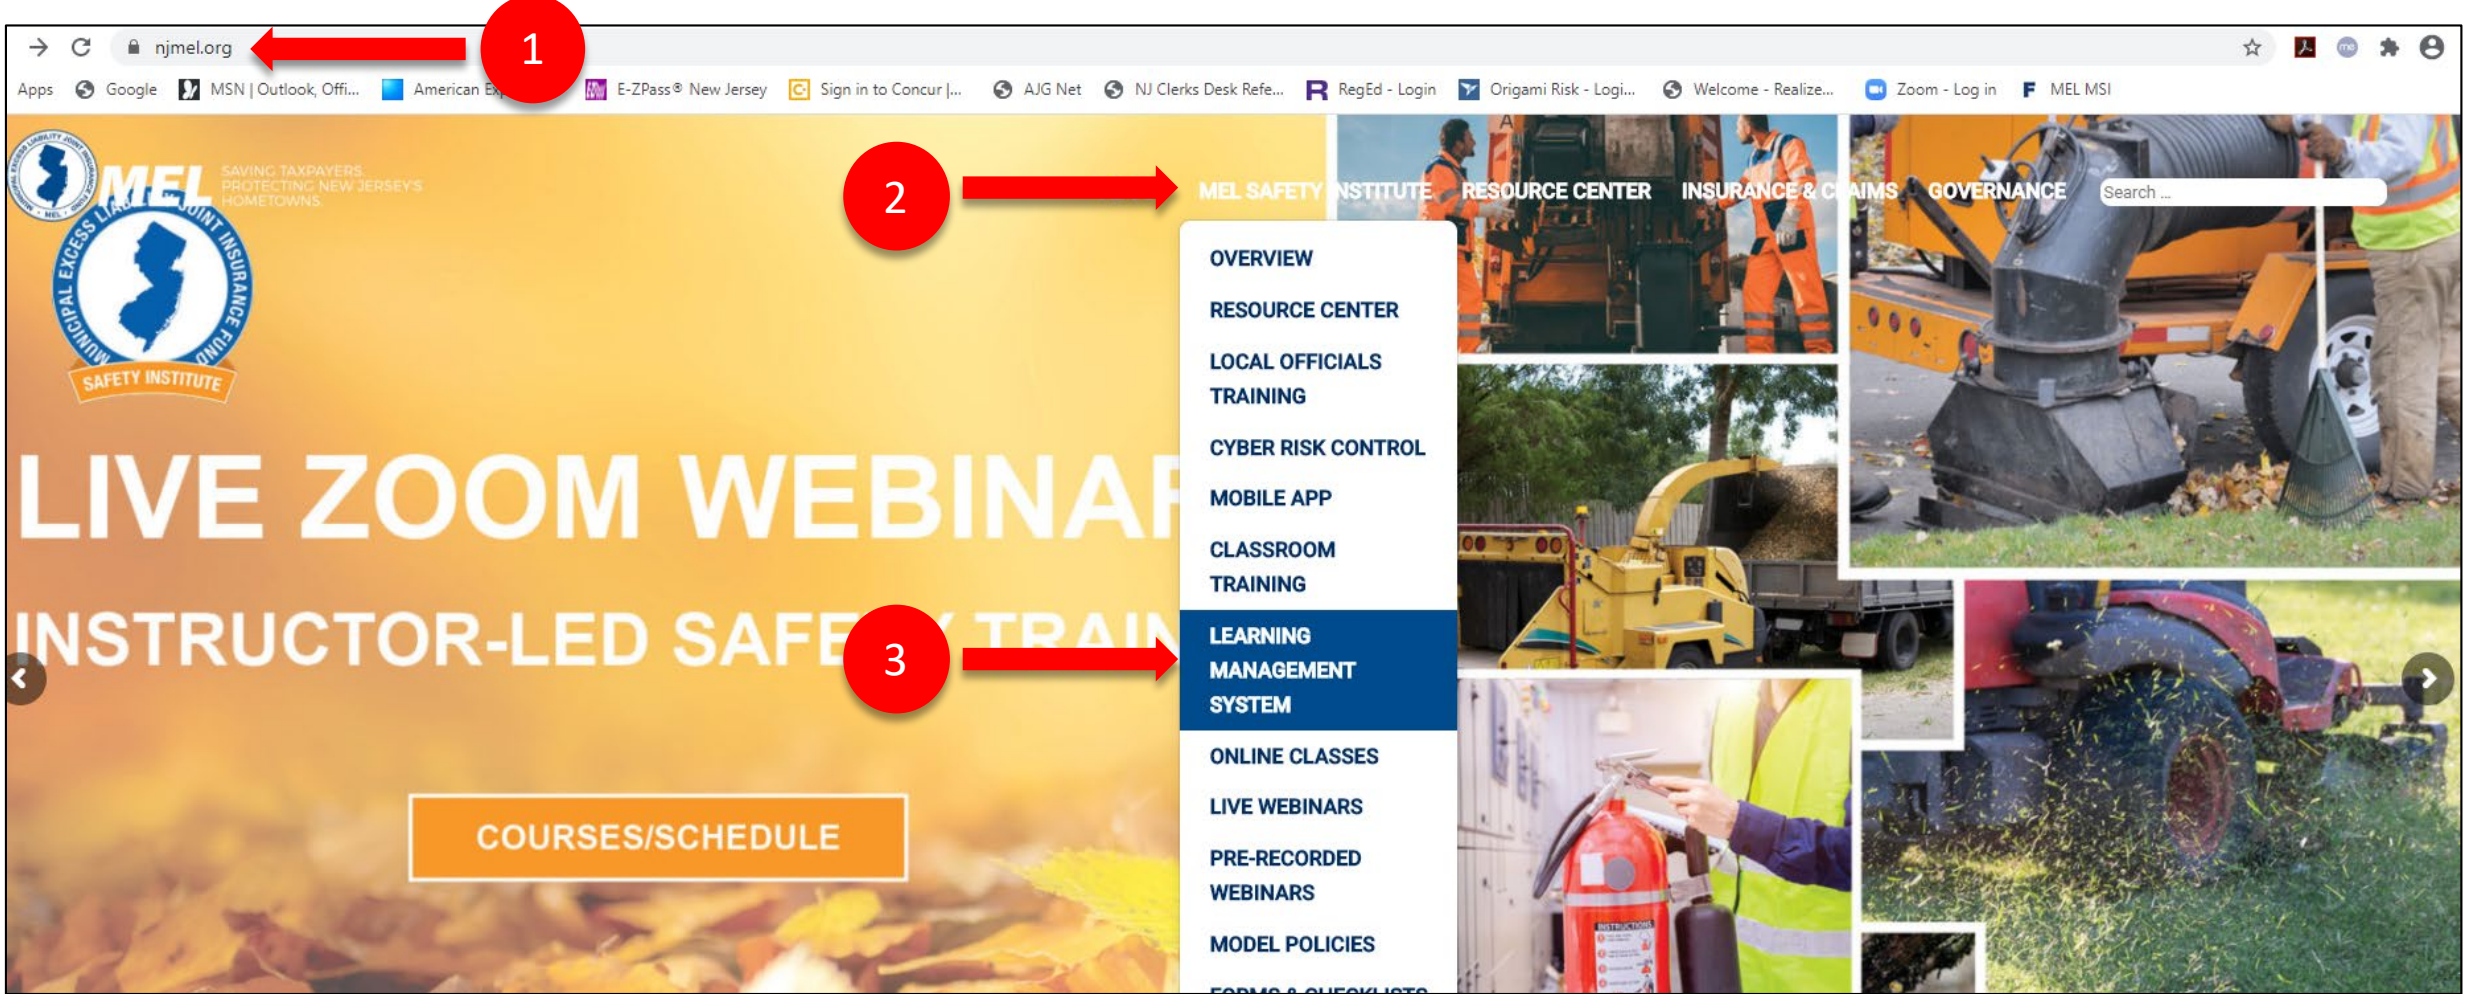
njmel.org

1

Apps Google MSN | Outlook, Offi... American Ex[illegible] E-ZPass® New Jersey Sign in to Concur |... AJG Net NJ Clerks Desk Refe... RegEd - Login Origami Risk - Logi... Welcome - Realize... Zoom - Log in MEL MSI

MEL SAVING TAXPAYERS. PROTECTING NEW JERSEY'S HOMETOWNS.

MUNICIPAL EXCESS LIABILITY JOINT INSURANCE FUND SAFETY INSTITUTE

2

MEL SAFETY INSTITUTE RESOURCE CENTER INSURANCE & CLAIMS GOVERNANCE Search ...

OVERVIEW
RESOURCE CENTER
LOCAL OFFICIALS TRAINING
CYBER RISK CONTROL
MOBILE APP
CLASSROOM TRAINING
LEARNING MANAGEMENT SYSTEM
ONLINE CLASSES
LIVE WEBINARS
PRE-RECORDED WEBINARS
MODEL POLICIES
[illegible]

LIVE ZOOM WEBINAR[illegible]

INSTRUCTOR-LED SAFE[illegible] TRAIN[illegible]

3

COURSES/SCHEDULE